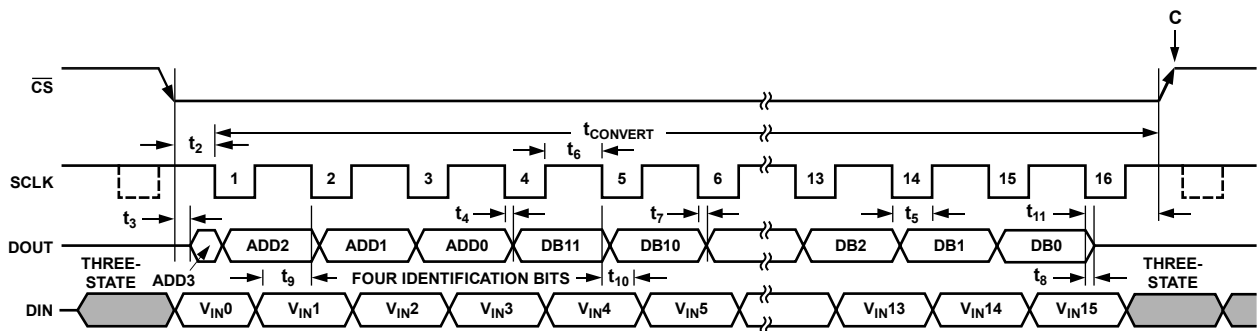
C

$\overline{CS}$

$t_2$

$t_{CONVERT}$

$t_6$

SCLK

1 2 3 4 5 6 13 14 15 16

$t_3$

$t_4$

$t_7$

$t_5$

$t_{11}$

DOUT

ADD2 ADD1 ADD0 DB11 DB10 DB2 DB1 DB0

THREE-STATE

ADD3

$t_9$

FOUR IDENTIFICATION BITS

$t_{10}$

$t_8$

THREE-STATE

DIN

$V_{IN}0$ $V_{IN}1$ $V_{IN}2$ $V_{IN}3$ $V_{IN}4$ $V_{IN}5$ $V_{IN}13$ $V_{IN}14$ $V_{IN}15$